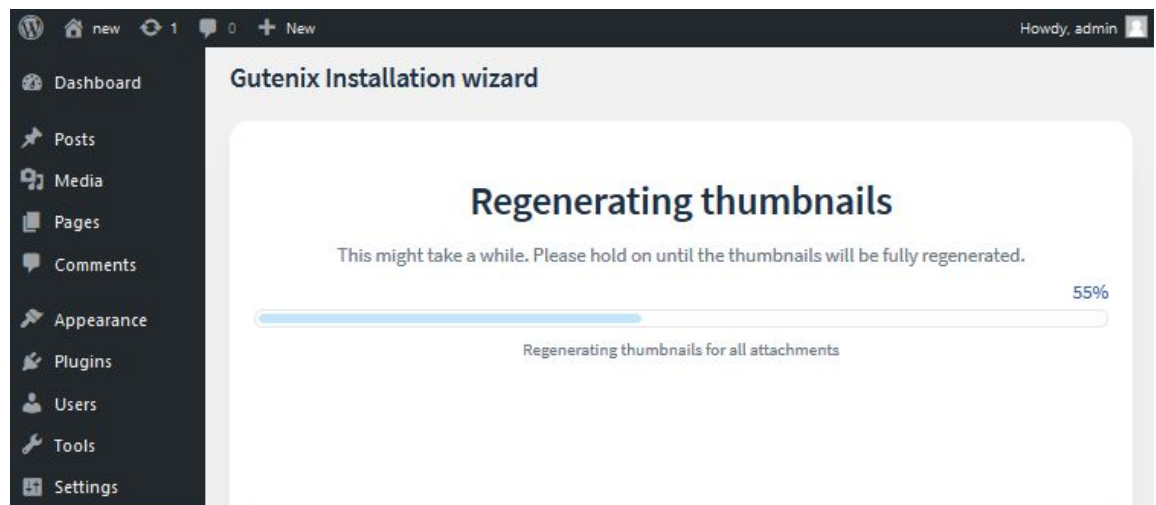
new 1 0 New
Howdy, admin

Dashboard
Posts
Media
Pages
Comments
Appearance
Plugins
Users
Tools
Settings

Gutenix Installation wizard

Regenerating thumbnails

This might take a while. Please hold on until the thumbnails will be fully regenerated.

55%

Regenerating thumbnails for all attachments